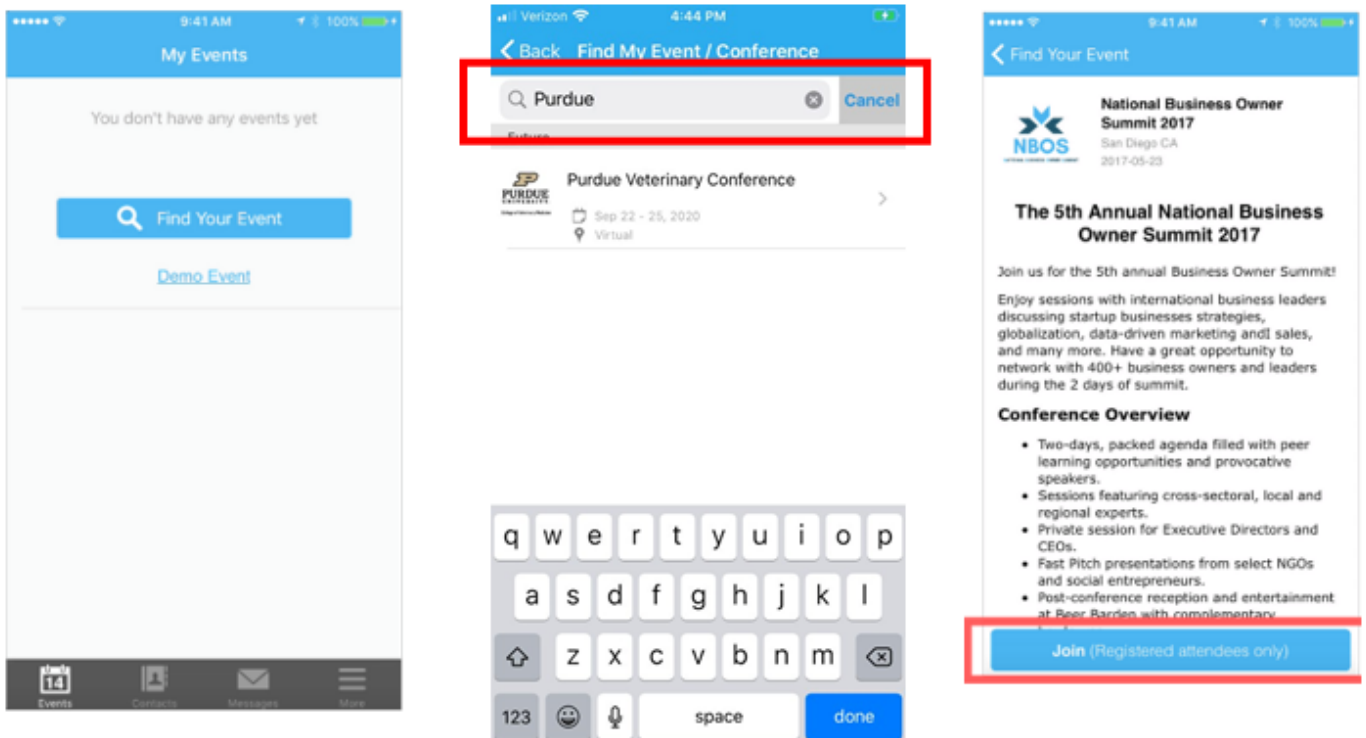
9:41 AM 100%

My Events

You don't have any events yet

Find Your Event

Demo Event

14
Events Contacts Messages More

Verizon 4:44 PM

Back Find My Event / Conference

Purdue Cancel

Future

PURDUE UNIVERSITY

Purdue Veterinary Conference

Sep 22 - 25, 2020

Virtual

q w e r t y u i o p
a s d f g h j k l
z x c v b n m
123 space done

9:41 AM 100%

Find Your Event

NBOS

National Business Owner Summit 2017

San Diego CA

2017-05-23

The 5th Annual National Business Owner Summit 2017

Join us for the 5th annual Business Owner Summit!

Enjoy sessions with international business leaders discussing startup businesses strategies, globalization, data-driven marketing andl sales, and many more. Have a great opportunity to network with 400+ business owners and leaders during the 2 days of summit.

Conference Overview

- Two-days, packed agenda filled with peer learning opportunities and provocative speakers.
- Sessions featuring cross-sectoral, local and regional experts.
- Private session for Executive Directors and CEOs.
- Fast Pitch presentations from select NGOs and social entrepreneurs.
- Post-conference reception and entertainment at Beer Barden with complementary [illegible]

Join (Registered attendees only)